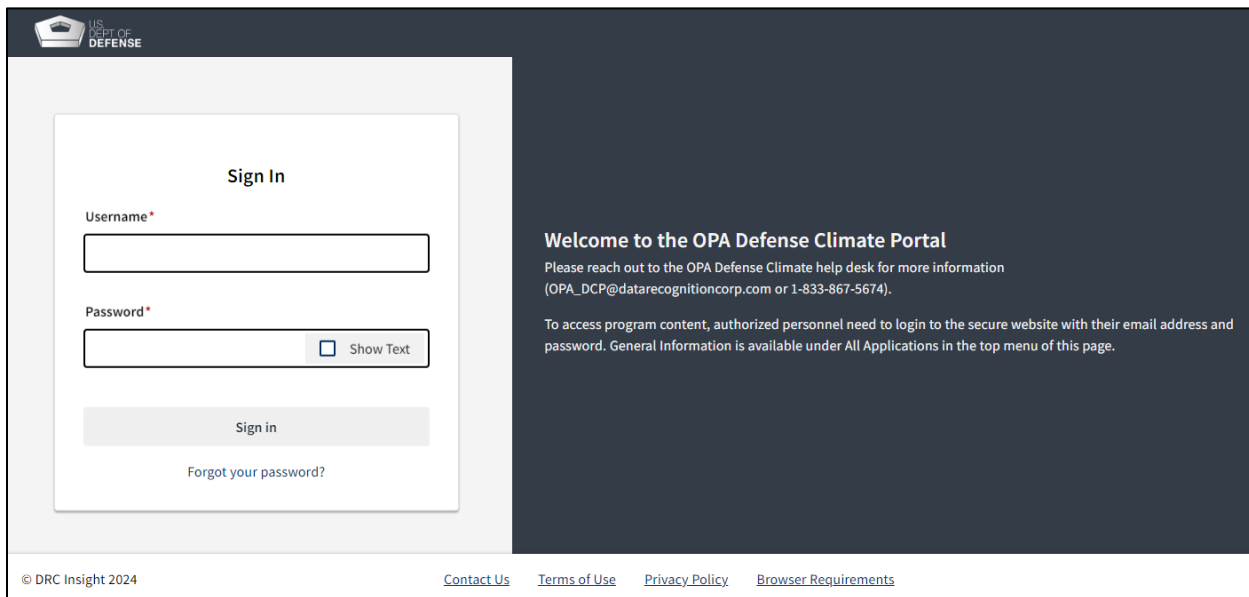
U.S. DEPT OF DEFENSE

Sign In

Username*

Password*

Show Text

Sign in

Forgot your password?

Welcome to the OPA Defense Climate Portal

Please reach out to the OPA Defense Climate help desk for more information (OPA_DCP@datarecognitioncorp.com or 1-833-867-5674).

To access program content, authorized personnel need to login to the secure website with their email address and password. General Information is available under All Applications in the top menu of this page.

© DRC Insight 2024

Contact Us Terms of Use Privacy Policy Browser Requirements